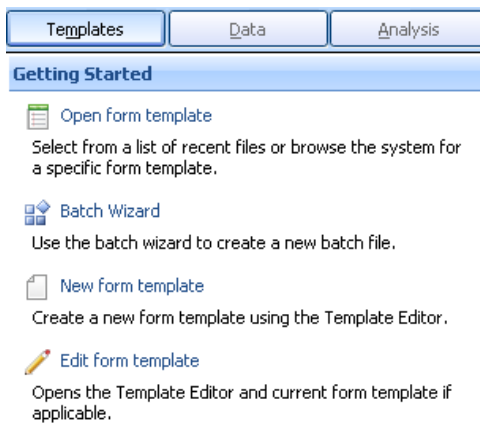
Templates | Data | Analysis

Getting Started

Open form template

Select from a list of recent files or browse the system for a specific form template.

Batch Wizard

Use the batch wizard to create a new batch file.

New form template

Create a new form template using the Template Editor.

Edit form template

Opens the Template Editor and current form template if applicable.